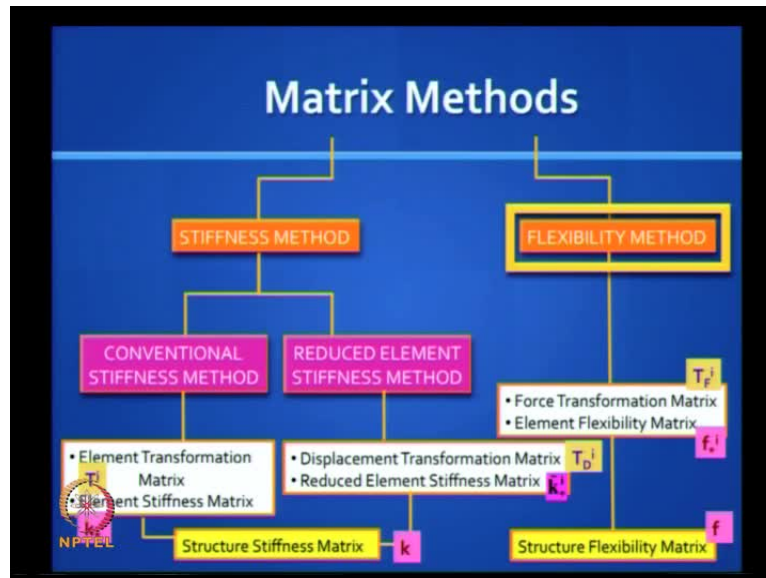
Matrix Methods

STIFFNESS METHOD

FLEXIBILITY METHOD

CONVENTIONAL STIFFNESS METHOD

REDUCED ELEMENT STIFFNESS METHOD

$T_F^i$

• Force Transformation Matrix
• Element Flexibility Matrix

$f_*^i$

• Element Transformation Matrix
• Element Stiffness Matrix

$T^i$

$k^i$

• Displacement Transformation Matrix
• Reduced Element Stiffness Matrix

$T_D^i$

$k_*^i$

NPTEL

Structure Stiffness Matrix

k

Structure Flexibility Matrix

f